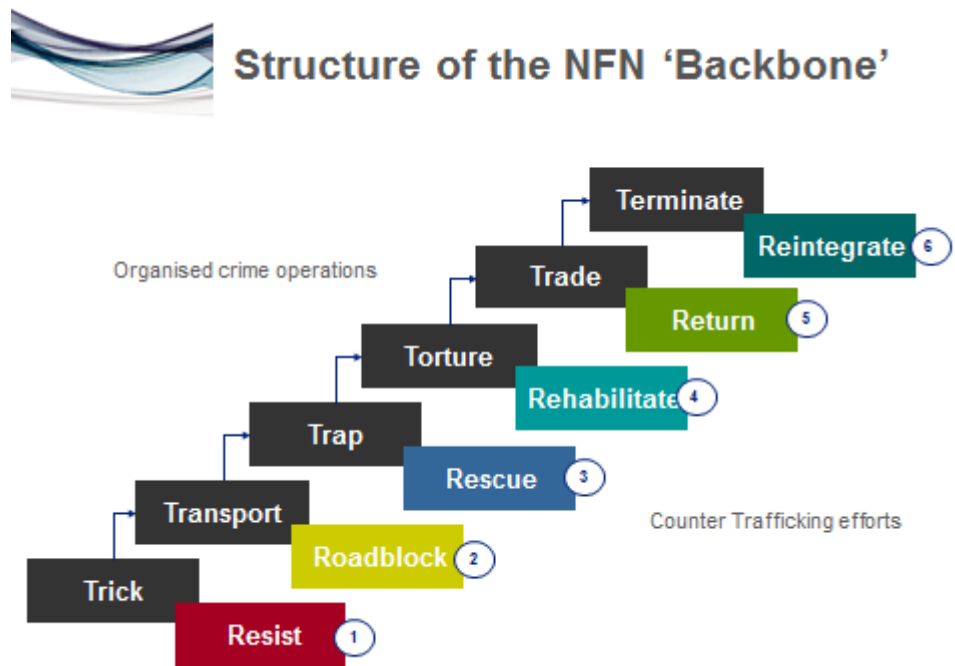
Structure of the NFN ‘Backbone’

Organised crime operations

Terminate
Reintegrate 6
Trade
Return 5
Torture
Rehabilitate 4
Trap
Rescue 3
Transport
Roadblock 2
Trick
Resist 1

Counter Trafficking efforts